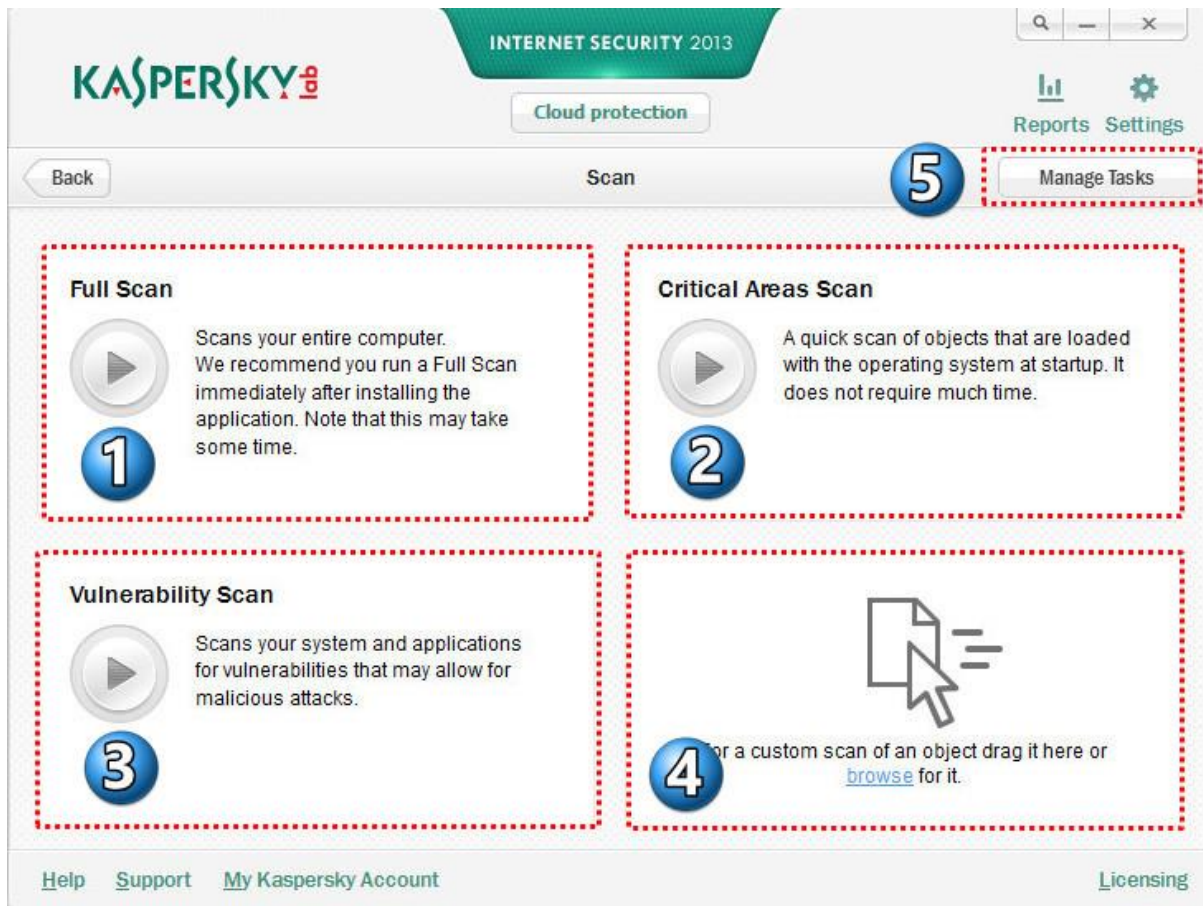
KASPERSKY lab

INTERNET SECURITY 2013

Cloud protection

Reports Settings

Back

Scan

5

Manage Tasks

Full Scan

Scans your entire computer.
We recommend you run a Full Scan immediately after installing the application. Note that this may take some time.

1

Critical Areas Scan

A quick scan of objects that are loaded with the operating system at startup. It does not require much time.

2

Vulnerability Scan

Scans your system and applications for vulnerabilities that may allow for malicious attacks.

3

4

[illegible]r a custom scan of an object drag it here or browse for it.

Help Support My Kaspersky Account

Licensing